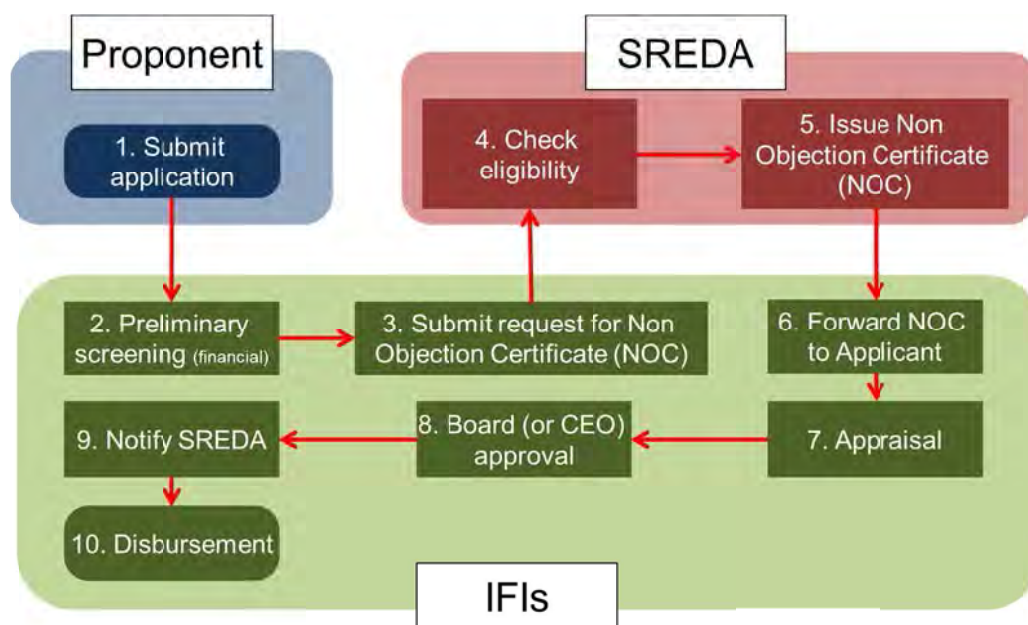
Proponent

1. Submit application

SREDA

4. Check eligibility

5. Issue Non Objection Certificate (NOC)

2. Preliminary screening (financial)

3. Submit request for Non Objection Certificate (NOC)

6. Forward NOC to Applicant

9. Notify SREDA

8. Board (or CEO) approval

7. Appraisal

10. Disbursement

IFIs